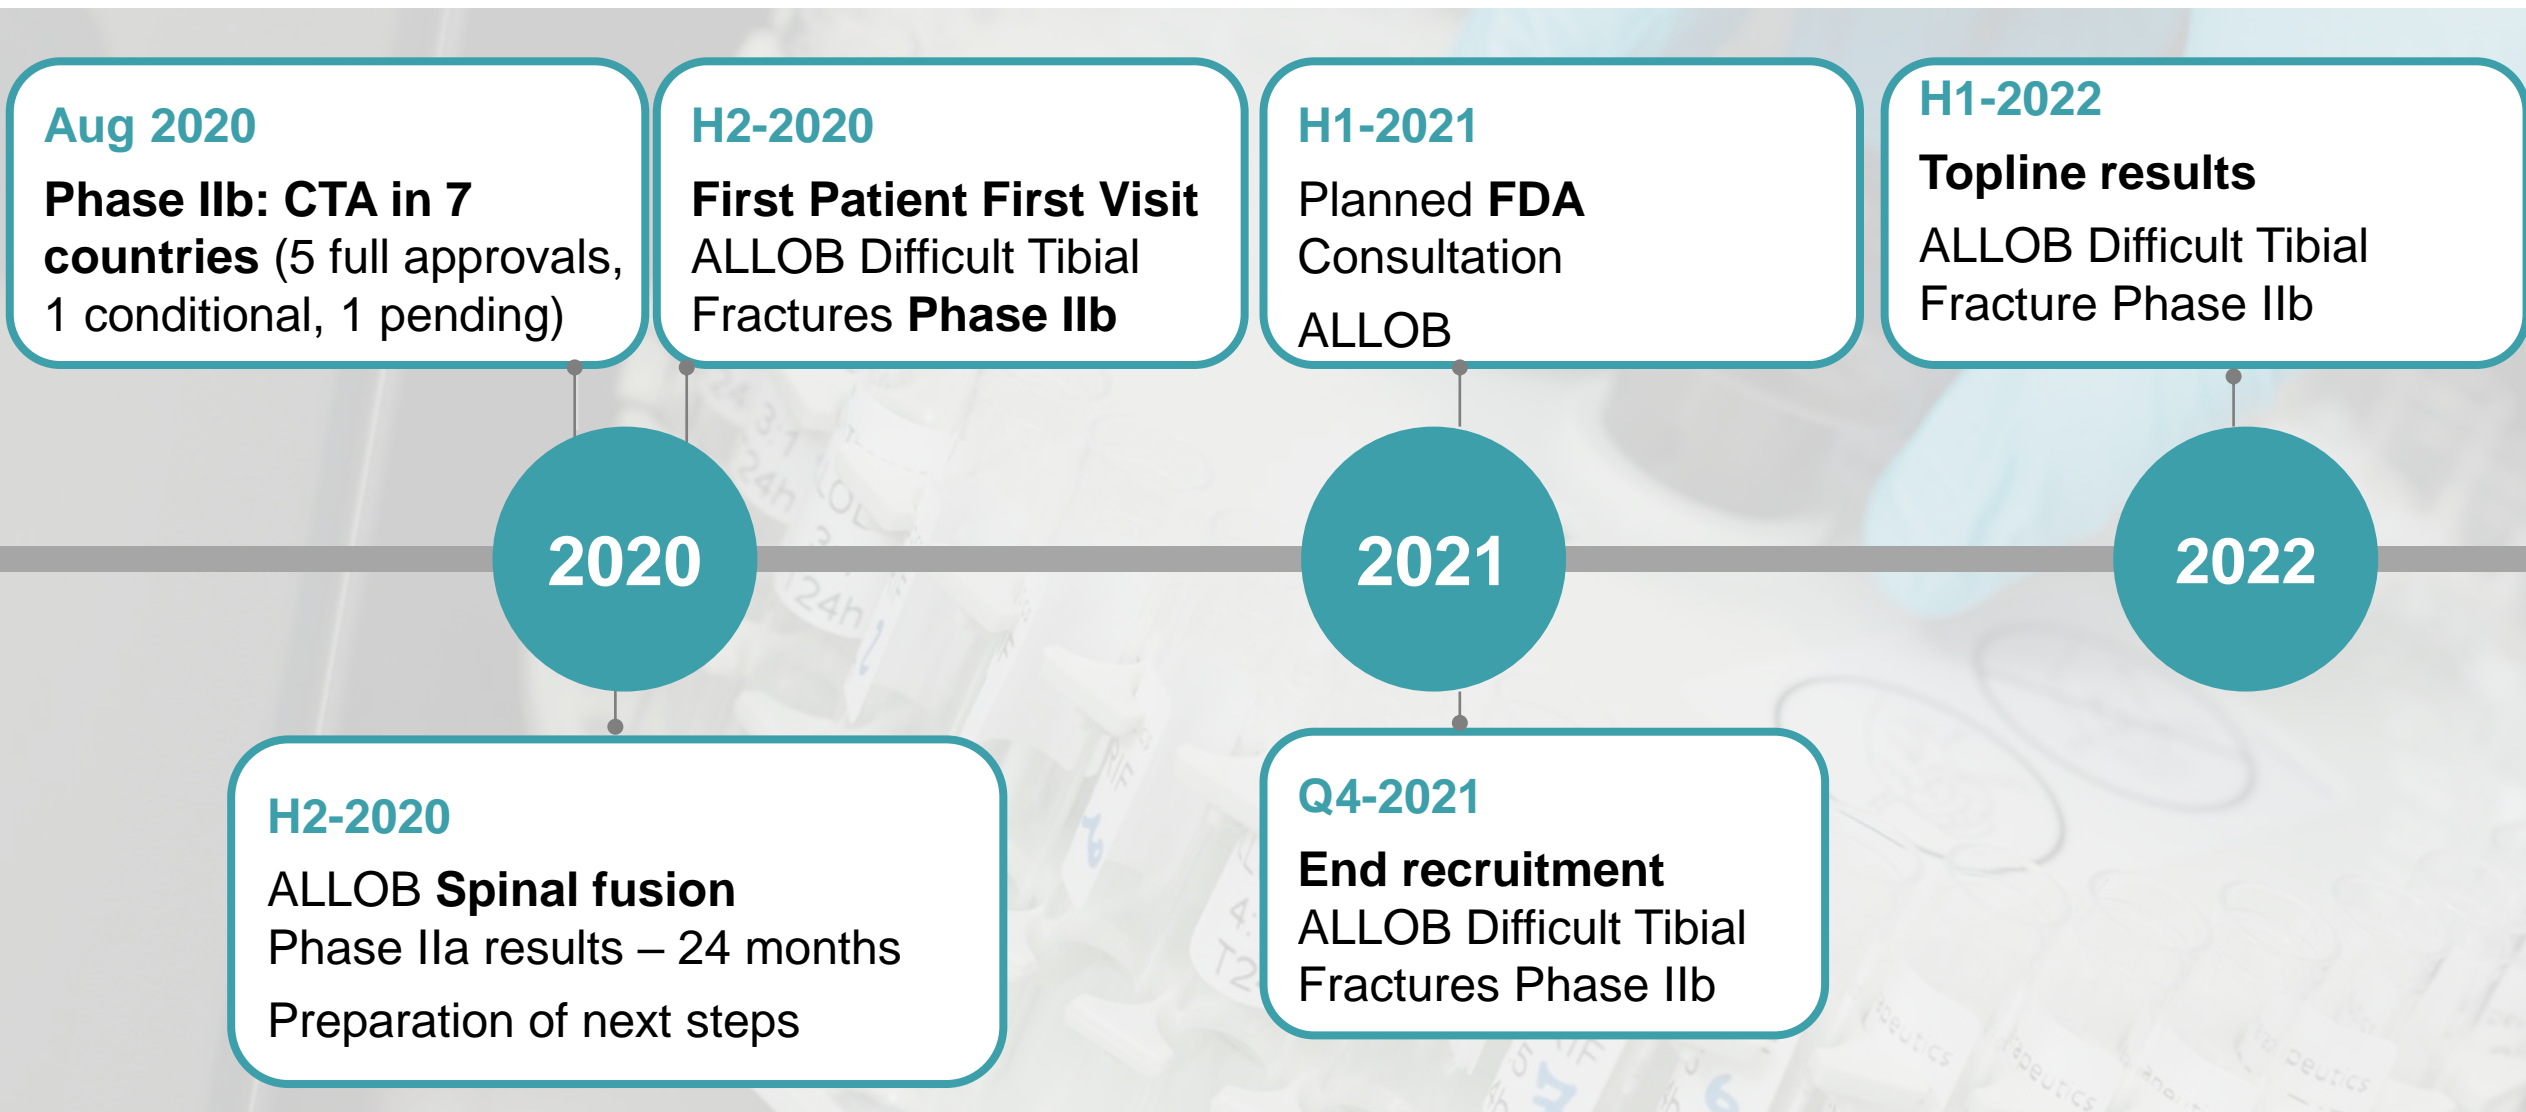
Aug 2020
Phase IIb: CTA in 7 countries (5 full approvals, 1 conditional, 1 pending)

H2-2020
First Patient First Visit
ALLOB Difficult Tibial Fractures Phase IIb

H1-2021
Planned FDA Consultation
ALLOB

H1-2022
Topline results
ALLOB Difficult Tibial Fracture Phase IIb

2020

2021

2022

H2-2020
ALLOB Spinal fusion
Phase IIa results – 24 months
Preparation of next steps

Q4-2021
End recruitment
ALLOB Difficult Tibial Fractures Phase IIb